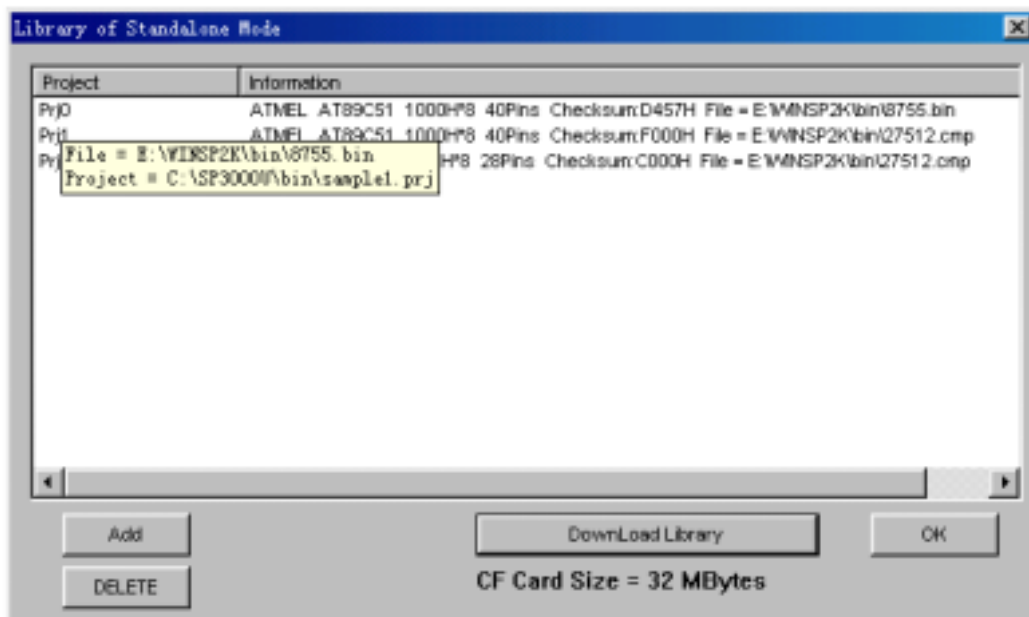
Library of Standalone Mode

| Project | Information |
|---|---|
| Prj0 | ATMEL AT89C51 1000H*8 40Pins Checksum:D457H File = E:\WINSP2K\bin\8755.bin |
| Prj1 | ATMEL AT89C51 1000H*8 40Pins Checksum:F000H File = E:\WINSP2K\bin\27512.cmp |
| Prj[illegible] | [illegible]H*8 28Pins Checksum:C000H File = E:\WINSP2K\bin\27512.cmp |

File = E:\WINSP2K\bin\8755.bin
Project = C:\SP3000U\bin\sample1.prj

Add

DELETE

DownLoad Library

CF Card Size = 32 MBytes

OK